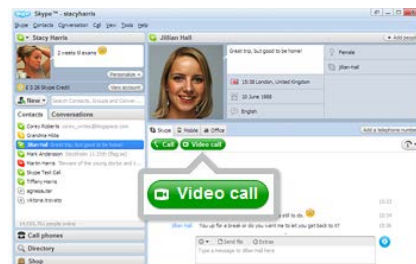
Skype™ - stacyharris

Skype Contacts Conversation Call View Tools Help

Stacy Harris

2 weeks til exams

Personalize

$ 15.26 Skype Credit

View account

New

Search Contacts, Groups and Conver...

Contacts

Conversations

Corey Roberts

Grandma Hilda

Jillian Hall

Mark Anderson

Martin Harris

Skype Test Call

Tiffany Harris

agnessutter

victoria thevans

Call phones

Directory

Shop

Jillian Hall

Great trip, but good to be home!

15:38 London, United Kingdom

10 June 1988

English

Female

Jillian Hall

Skype

Mobile

Office

Add a telephone number

Call

Video call

Video call

15:30

15:31

Jillian Hall

You up for a break or do you want me to let you get back to it?

15:36

Send file

Extras

Type a message to Jillian Hall here